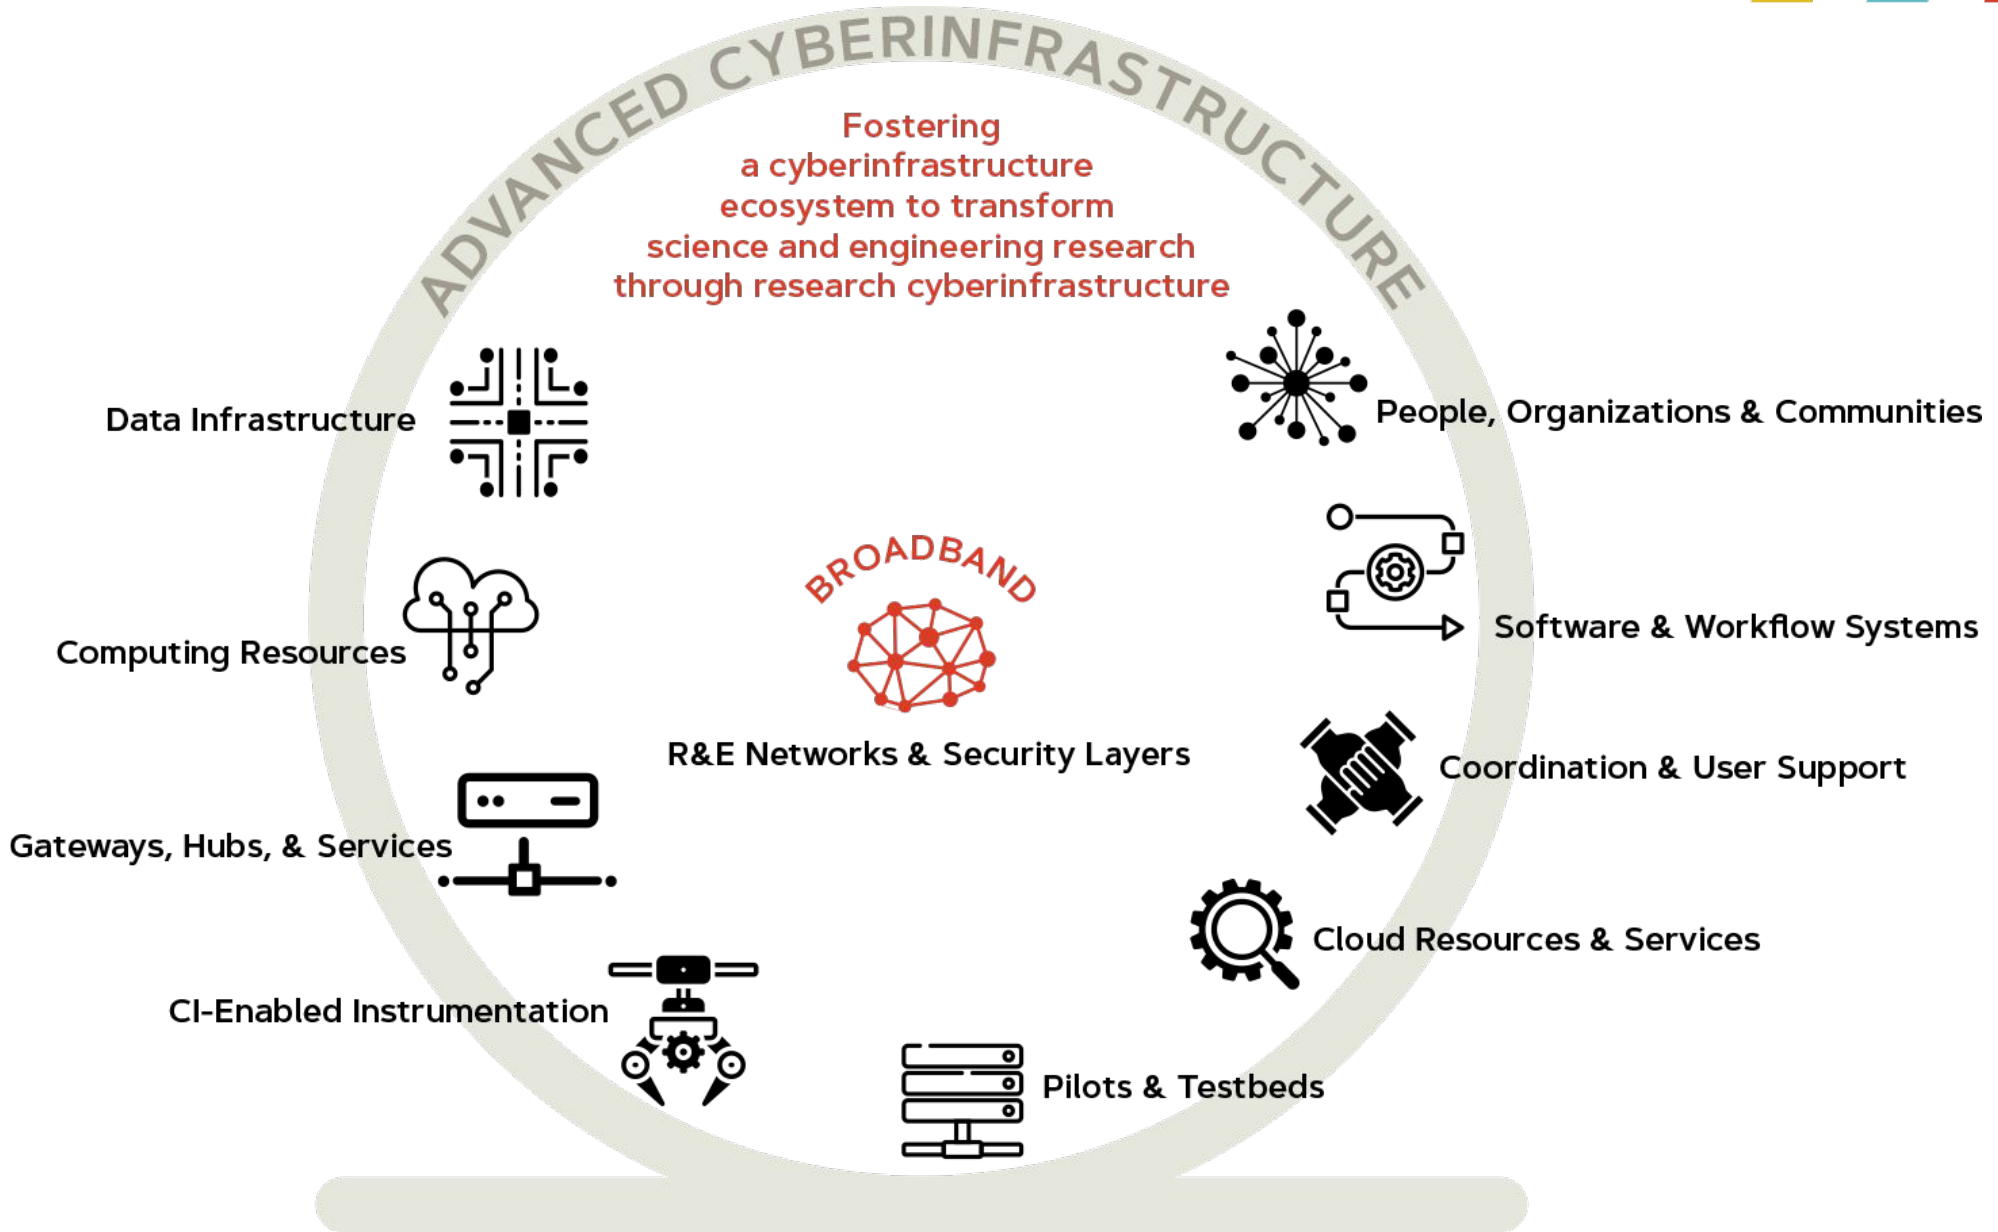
ADVANCED CYBERINFRASTRUCTURE

Fostering a cyberinfrastructure ecosystem to transform science and engineering research through research cyberinfrastructure

Data Infrastructure

People, Organizations & Communities

BROADBAND

Computing Resources

Software & Workflow Systems

R&E Networks & Security Layers

Coordination & User Support

Gateways, Hubs, & Services

Cloud Resources & Services

CI-Enabled Instrumentation

Pilots & Testbeds